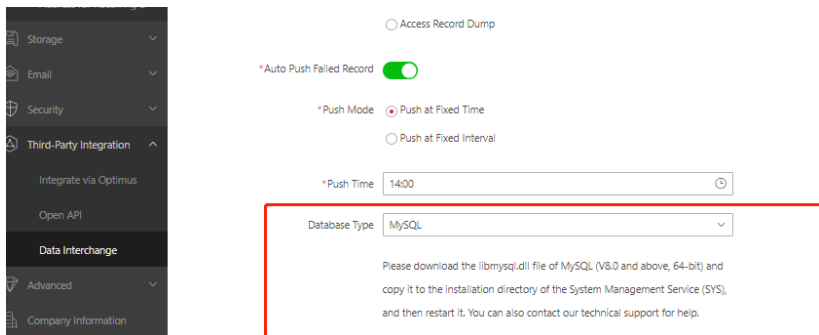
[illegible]

Storage

Email

Security

Third-Party Integration

Integrate via Optimus

Open API

Data Interchange

Advanced

Company Information

Access Record Dump

*Auto Push Failed Record

*Push Mode

Push at Fixed Time

Push at Fixed Interval

*Push Time

14:00

Database Type

MySQL

Please download the libmysql.dll file of MySQL (V8.0 and above, 64-bit) and copy it to the installation directory of the System Management Service (SYS), and then restart it. You can also contact our technical support for help.